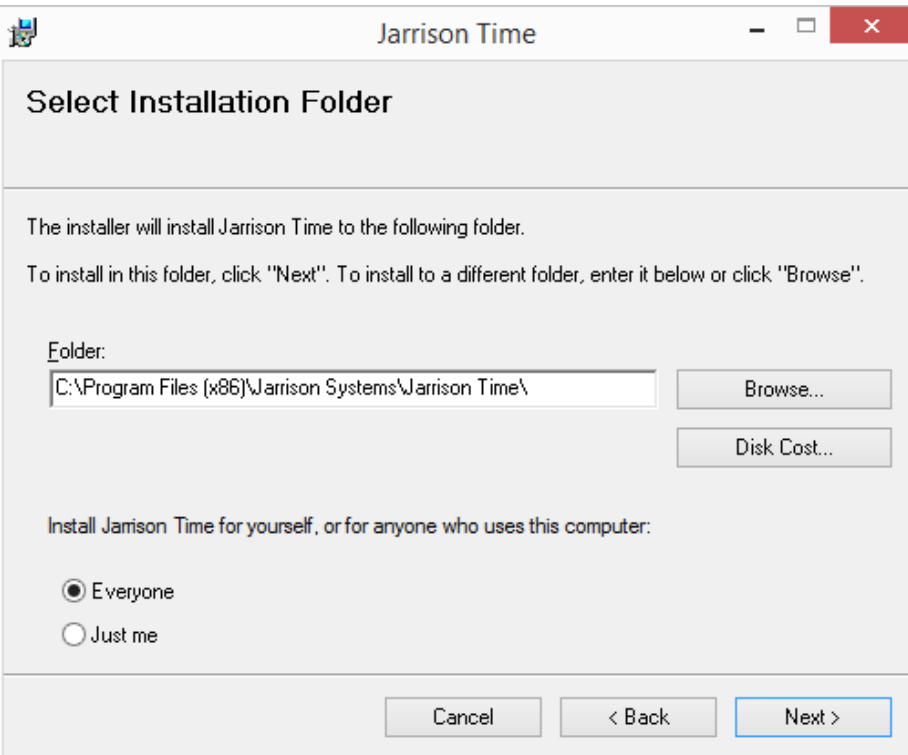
Jarrison Time

Select Installation Folder

The installer will install Jarrison Time to the following folder.

To install in this folder, click "Next". To install to a different folder, enter it below or click "Browse".

Folder:

C:\Program Files (x86)\Jarrison Systems\Jarrison Time\

Browse...

Disk Cost...

Install Jarrison Time for yourself, or for anyone who uses this computer:

Everyone

Just me

Cancel

< Back

Next >